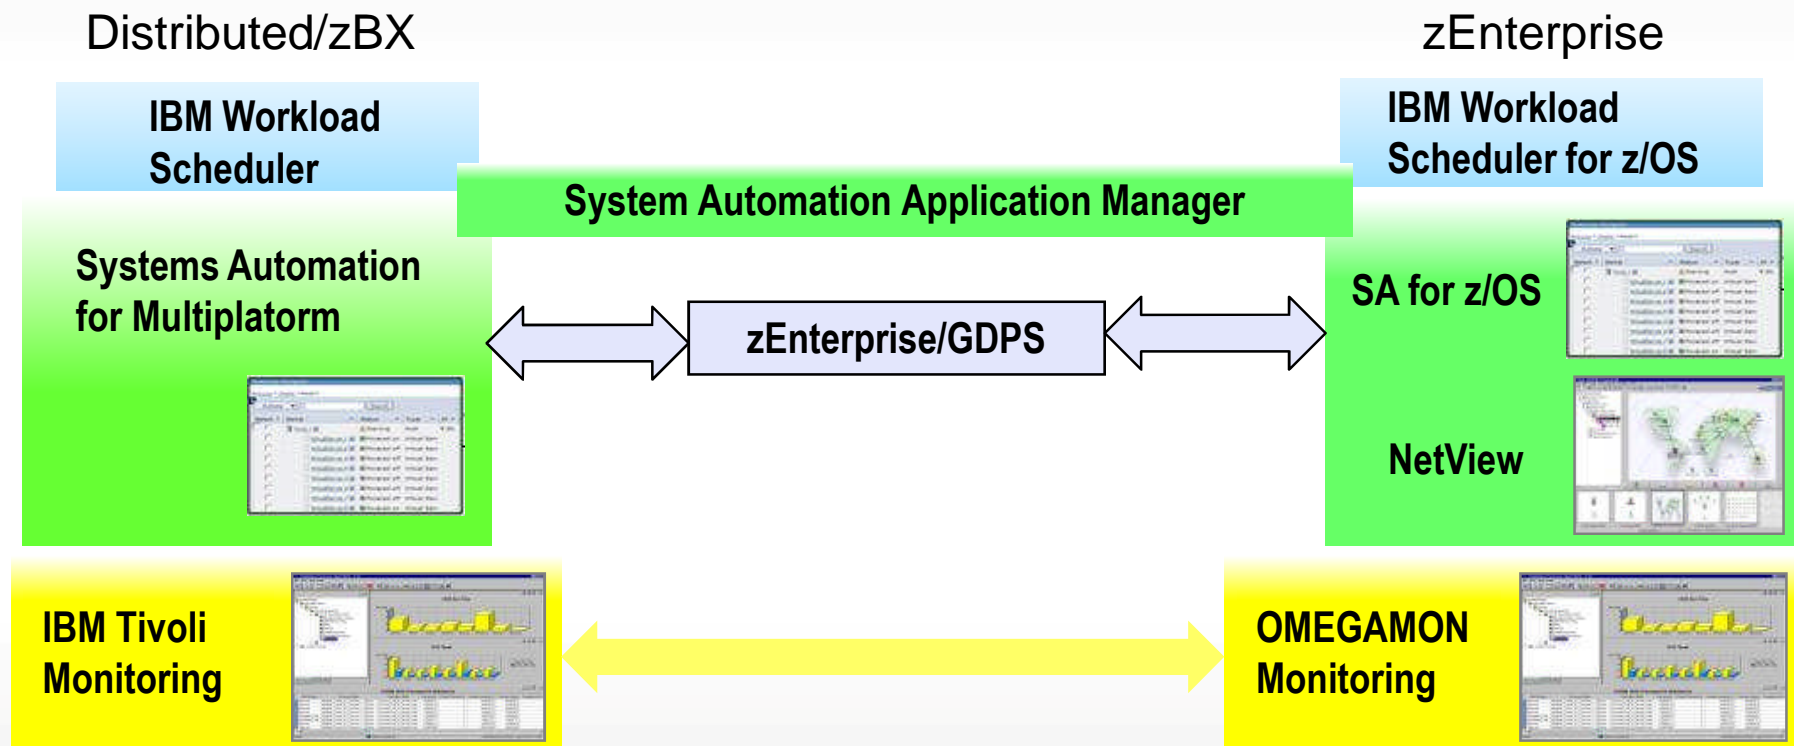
Distributed/zBX

zEnterprise

IBM Workload Scheduler

IBM Workload Scheduler for z/OS

System Automation Application Manager

Systems Automation for Multiplatorm

zEnterprise/GDPS

SA for z/OS

NetView

IBM Tivoli Monitoring

OMEGAMON Monitoring